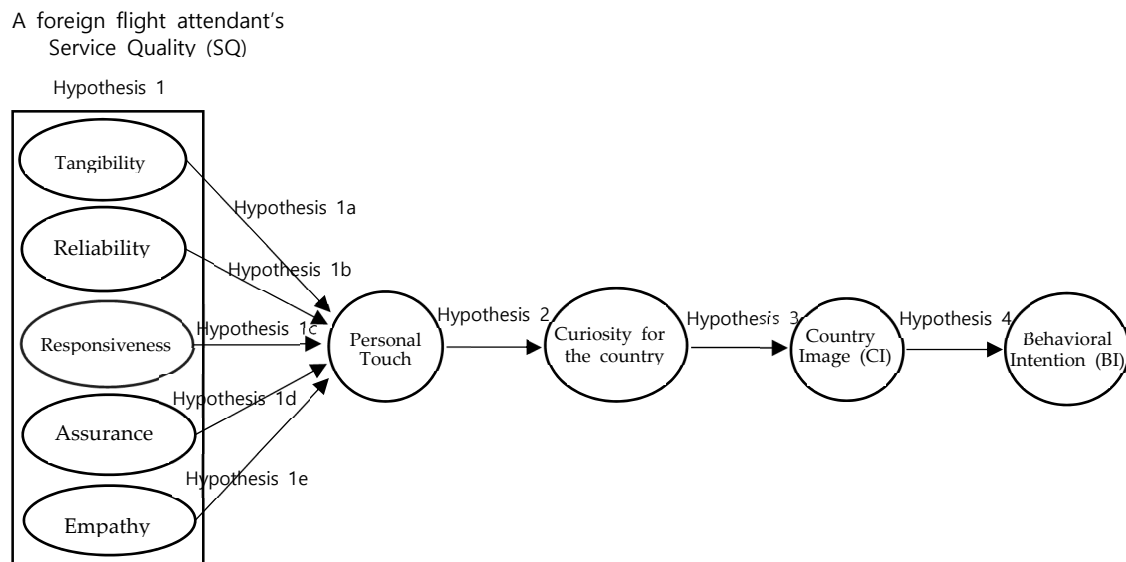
A foreign flight attendant's Service Quality (SQ)

Hypothesis 1

Tangibility

Reliability

Responsiveness

Assurance

Empathy

Hypothesis 1a

Hypothesis 1b

Hypothesis 1c

Hypothesis 1d

Hypothesis 1e

Personal Touch

Hypothesis 2

Curiosity for the country

Hypothesis 3

Country Image (CI)

Hypothesis 4

Behavioral Intention (BI)